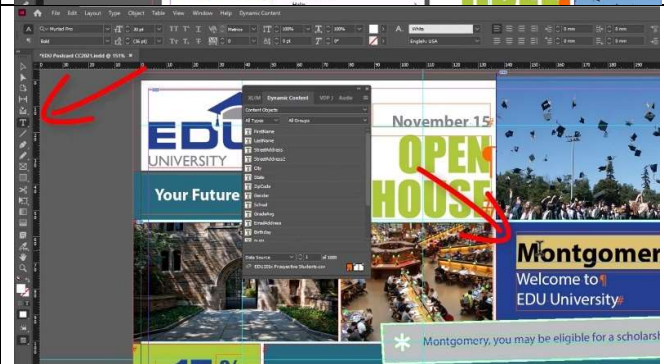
File Edit Layout Type Object Table View Window Help Dynamic Content

Myriad Pro

Bold

White

English: USA

*EDU Postcard CC2021.indd @ 100%

XLIM Dynamic Content VDP Guide

Content Objects

All Types All Groups

FirstName
LastName
StreetAddress
StreetAddress2
City
State
ZipCode
Gender
School
Graduting
EmailAddress
Birthday

Data Source

EDU 2021 Prospective Students.csv

EDU
UNIVERSITY

Your Future

November 15

OPEN HOUSE

Montgomer

Welcome to
EDU University

Montgomery, you may be eligible for a scholarsh